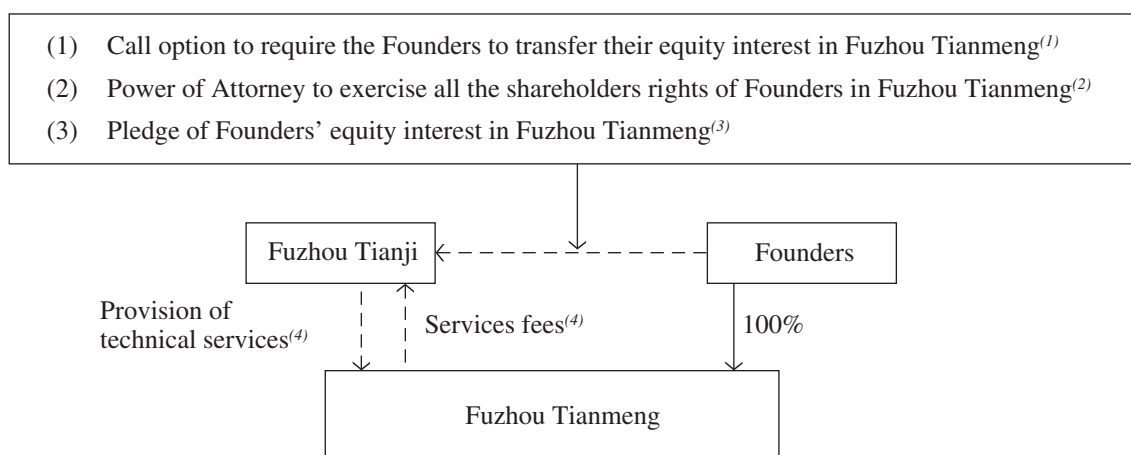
(1) Call option to require the Founders to transfer their equity interest in Fuzhou Tianmeng$^{(1)}$

(2) Power of Attorney to exercise all the shareholders rights of Founders in Fuzhou Tianmeng$^{(2)}$

(3) Pledge of Founders' equity interest in Fuzhou Tianmeng$^{(3)}$

Fuzhou Tianji

Founders

Provision of technical services$^{(4)}$

Services fees$^{(4)}$

100%

Fuzhou Tianmeng